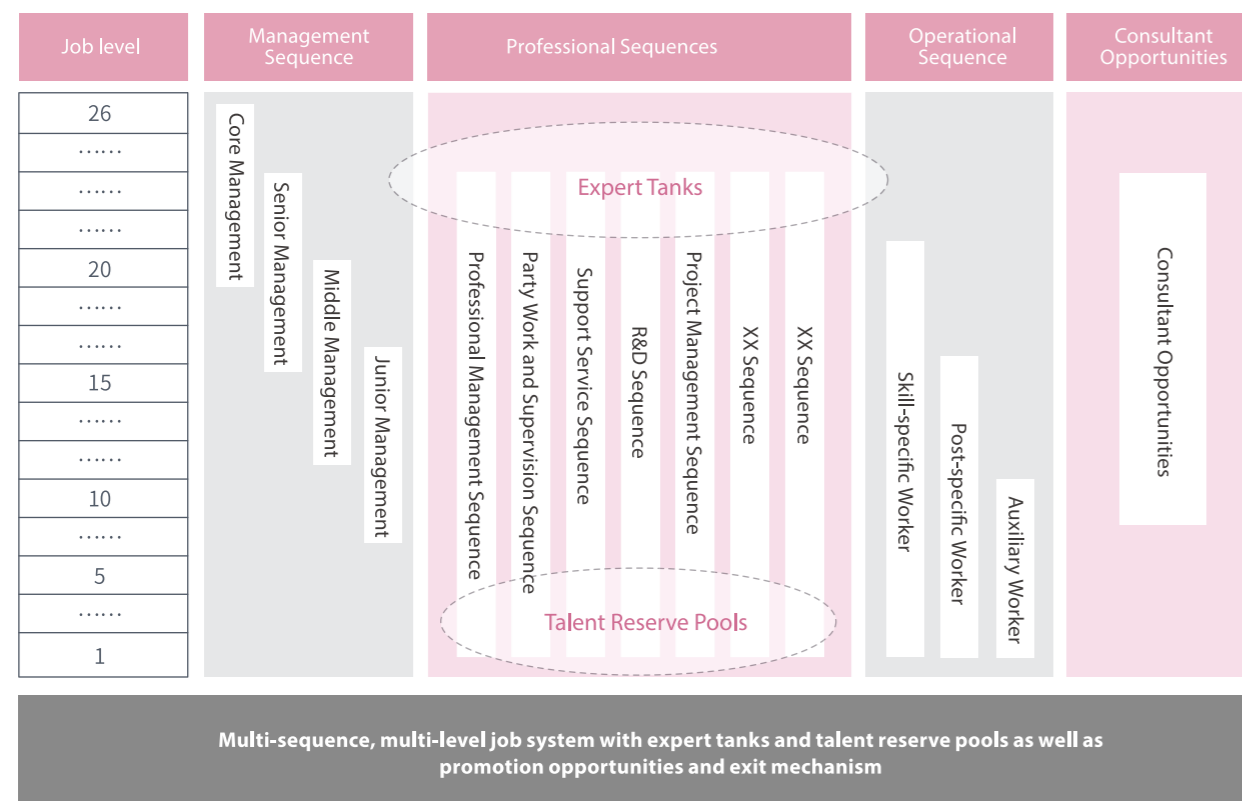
Job level

Management Sequence

Professional Sequences

Operational Sequence

Consultant Opportunities

| 26 |
|---|
| …… |
| …… |
| …… |
| 20 |
| …… |
| …… |
| 15 |
| …… |
| …… |
| 10 |
| …… |
| 5 |
| …… |
| 1 |

Core Management

Senior Management

Middle Management

Junior Management

Expert Tanks

Professional Management Sequence

Party Work and Supervision Sequence

Support Service Sequence

R&D Sequence

Project Management Sequence

XX Sequence

XX Sequence

Talent Reserve Pools

Skill-specific Worker

Post-specific Worker

Auxiliary Worker

Consultant Opportunities

Multi-sequence, multi-level job system with expert tanks and talent reserve pools as well as promotion opportunities and exit mechanism